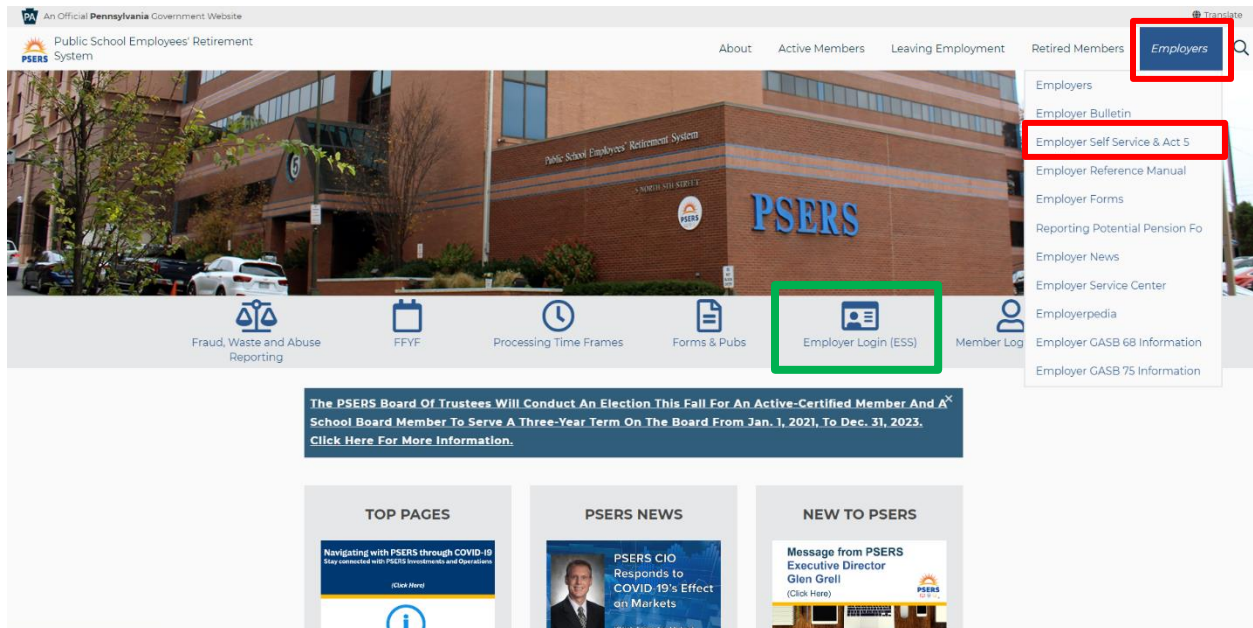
PA An Official Pennsylvania Government Website

Translate

PSERS Public School Employees' Retirement System

About Active Members Leaving Employment Retired Members Employers

Employers
Employer Bulletin
Employer Self Service & Act 5
Employer Reference Manual
Employer Forms
Reporting Potential Pension Fo
Employer News
Employer Service Center
Employerpedia
Employer GASB 68 Information
Employer GASB 75 Information

Public School Employees' Retirement System
5 NORTH 5TH STREET
PSERS
PSERS

Fraud, Waste and Abuse Reporting
FFYF
Processing Time Frames
Forms & Pubs
Employer Login (ESS)
Member Log

The PSERS Board Of Trustees Will Conduct An Election This Fall For An Active-Certified Member And A School Board Member To Serve A Three-Year Term On The Board From Jan. 1, 2021, To Dec. 31, 2023. Click Here For More Information.

TOP PAGES

Navigating with PSERS through COVID-19
Stay connected with PSERS Investments and Operations
(Click Here)

PSERS NEWS

PSERS CIO Responds to COVID 19's Effect on Markets

NEW TO PSERS

Message from PSERS Executive Director Glen Grell
(Click Here)
PSERS